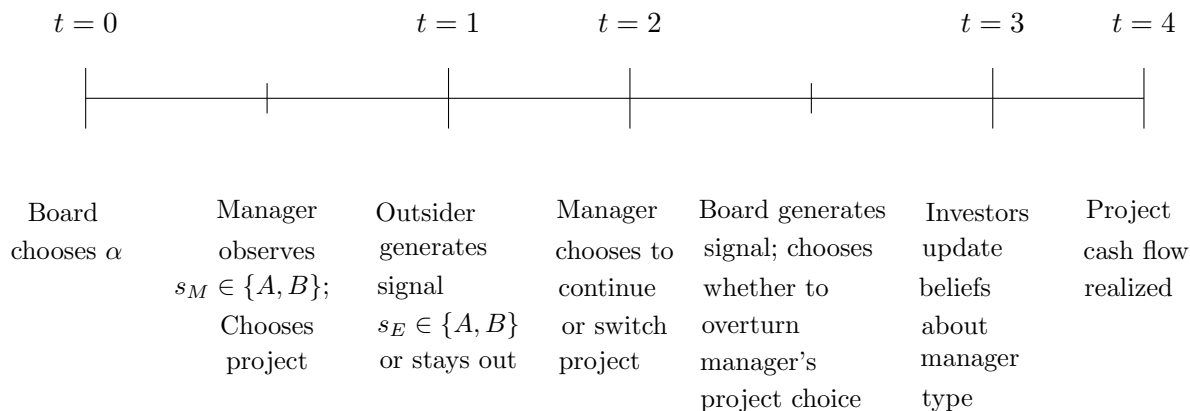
$t=0$ $t=1$ $t=2$ $t=3$ $t=4$

Board chooses $\alpha$

Manager observes $s_M \in \{A, B\}$; Chooses project

Outsider generates signal $s_E \in \{A, B\}$ or stays out

Manager chooses to continue or switch project

Board generates signal; chooses whether to overturn manager's project choice

Investors update beliefs about manager type

Project cash flow realized